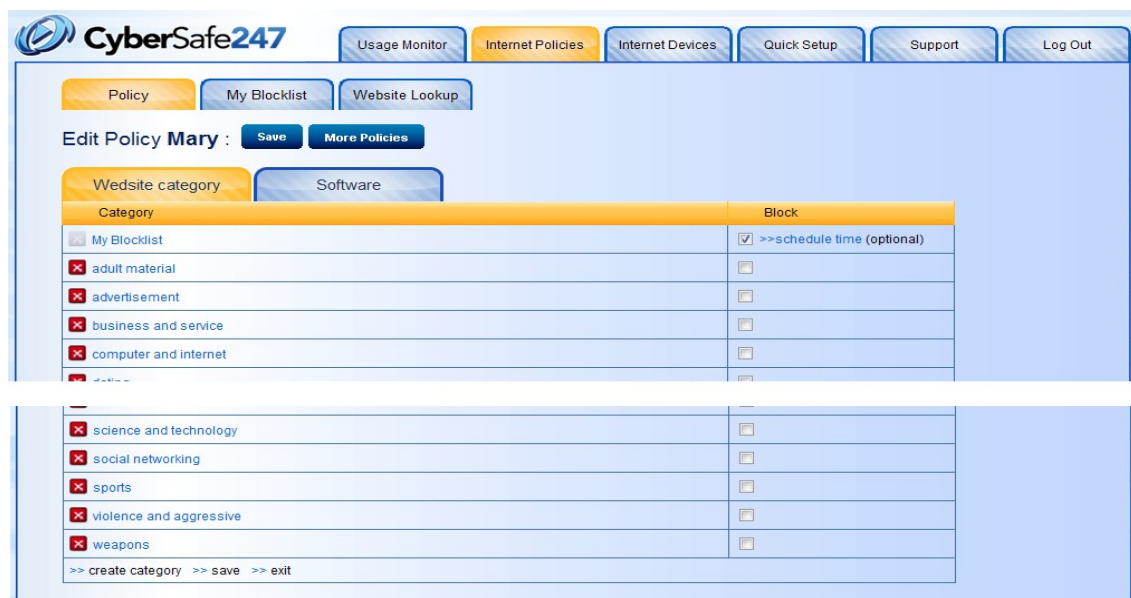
CyberSafe247

Usage Monitor | Internet Policies | Internet Devices | Quick Setup | Support | Log Out

Policy | My Blocklist | Website Lookup

Edit Policy **Mary** : Save | More Policies

Wedsite category | Software

| Category | Block |
|---|---|
| My Blocklist | >>schedule time (optional) |
| adult material | |
| advertisement | |
| business and service | |
| computer and internet | |
| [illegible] | |
| science and technology | |
| social networking | |
| sports | |
| violence and aggressive | |
| weapons | |

>> create category >> save >> exit